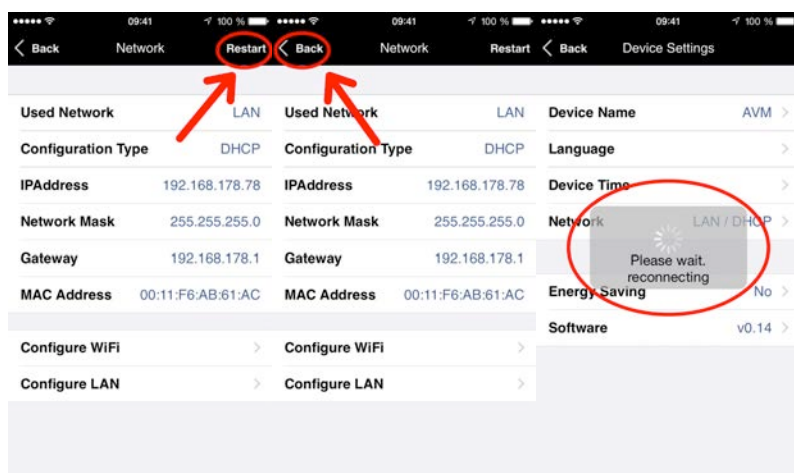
09:41 100 %
Back Network Restart
Used Network LAN
Configuration Type DHCP
IPAddress 192.168.178.78
Network Mask 255.255.255.0
Gateway 192.168.178.1
MAC Address 00:11:F6:AB:61:AC
Configure WiFi
Configure LAN

09:41 100 %
Back Network Restart
Used Network LAN
Configuration Type DHCP
IPAddress 192.168.178.78
Network Mask 255.255.255.0
Gateway 192.168.178.1
MAC Address 00:11:F6:AB:61:AC
Configure WiFi
Configure LAN

09:41 100 %
Back Device Settings
Device Name AVM
Language
Device Time
Network LAN / DHCP
Please wait. reconnecting
Energy Saving No
Software v0.14